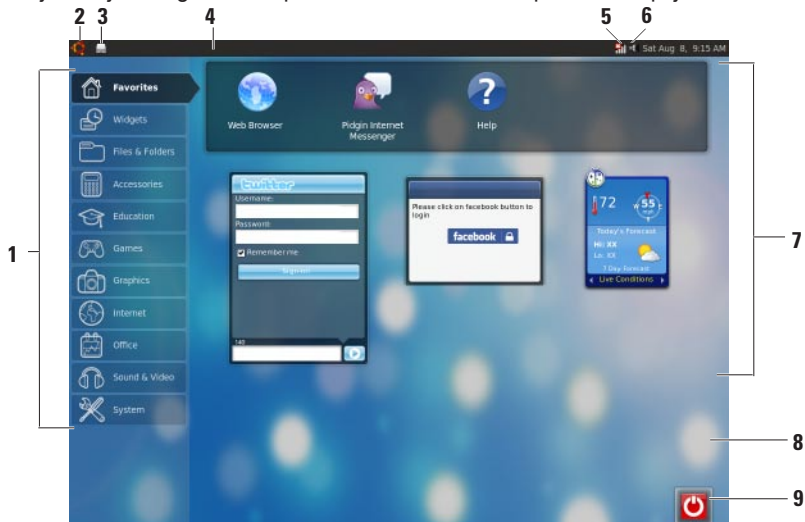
2 3 4 5 6

Sat Aug 8, 9:15 AM

Favorites

Widgets

Files & Folders

Accessories

Education

Games

Graphics

Internet

Office

Sound & Video

System

Web Browser

Pidgin Internet Messenger

Help

twitter

Username:

Password:

Remember me

Sign in

140

Please click on facebook button to login

facebook

72

55

Today's Forecast

Hi: XX

Lo: XX

7 Day Forecast

Live Conditions

1

7

8

9